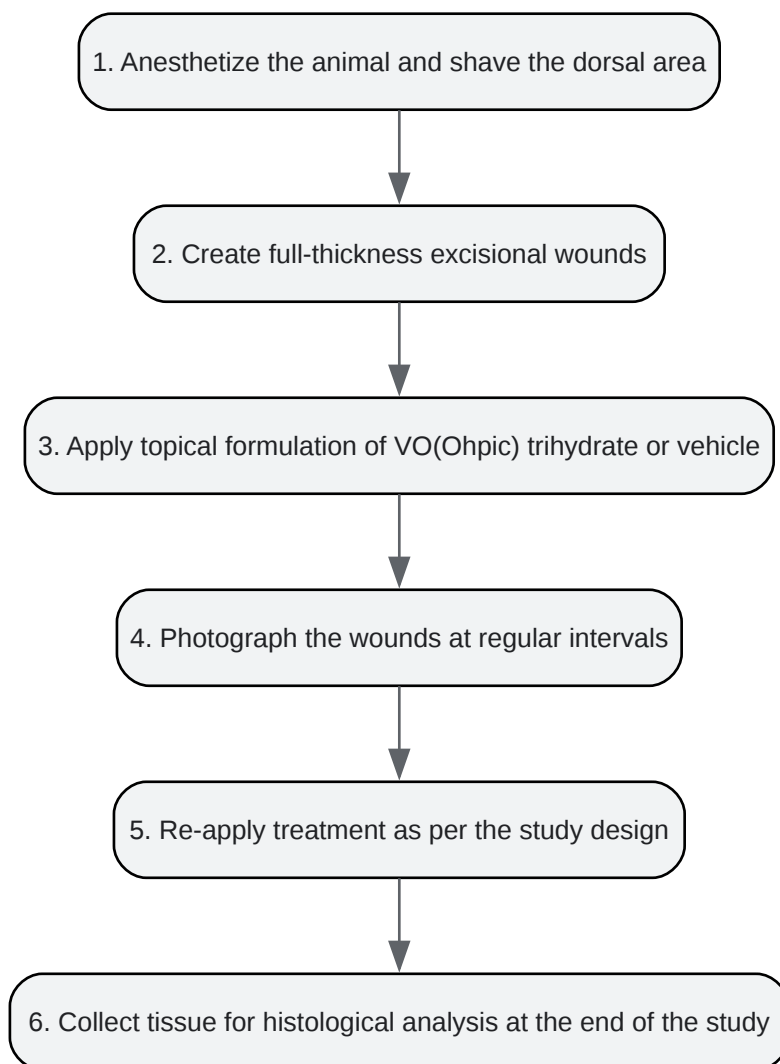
1. Anesthetize the animal and shave the dorsal area

2. Create full-thickness excisional wounds

3. Apply topical formulation of VO(Ohpic) trihydrate or vehicle

4. Photograph the wounds at regular intervals

5. Re-apply treatment as per the study design

6. Collect tissue for histological analysis at the end of the study